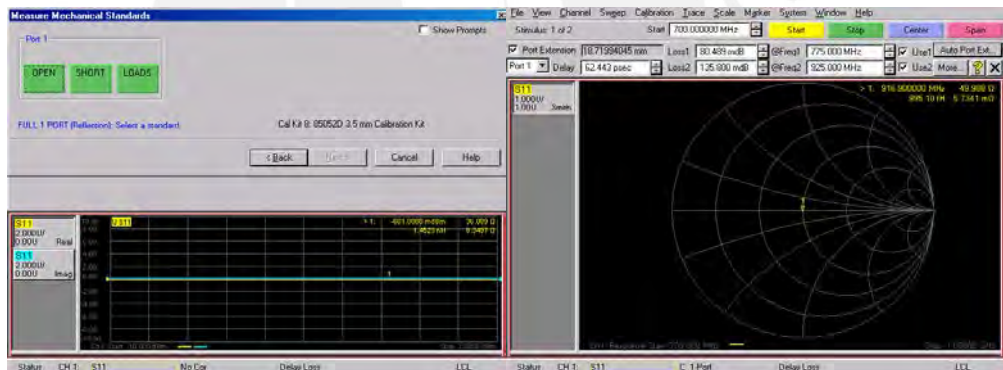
Measure Mechanical Standards

Show Prompts

Port 1

OPEN SHORT LOADS

FULL 1 PORT (Reflection): Select a standard.

Cal Kit 8: 85052D 3.5 mm Calibration Kit

< Back Next > Cancel Help

S11 2.000U/ 0.00U Real

S11 2.000U/ 0.00U Imag

S11

> 1: -881.0000 mdBm 36.000 Ω
1.4623 nH 9.3497 Ω

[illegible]

Status CH 1: S11 No Cor Delay Loss LCL

File View Channel Sweep Calibration Trace Scale Marker System Window Help

Stimulus: 1 of 2 Start 700.000000 MHz Start Stop Center Span

Port Extension 18.71994045 mm Loss1 80.489 mdB @Freq1 775.000 MHz Use1 Auto Port Ext...

Port 1 Delay 62.443 psec Loss2 135.800 mdB @Freq2 925.000 MHz Use2 More...

S11 1.000U/ 1.000U Smith

> 1: 916.900000 MHz -49.989 Ω
995.10 fH 5.7341 mΩ

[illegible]

Status CH 1: S11 C 1-Port Delay Loss LCL